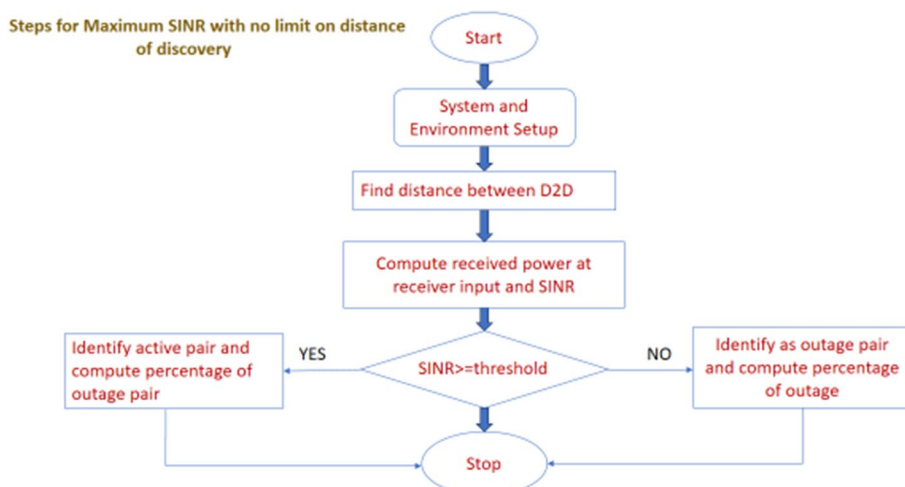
Steps for Maximum SINR with no limit on distance of discovery

Start

System and Environment Setup

Find distance between D2D

Compute received power at receiver input and SINR

Identify active pair and compute percentage of outage pair

YES

SINR>=threshold

NO

Identify as outage pair and compute percentage of outage

Stop